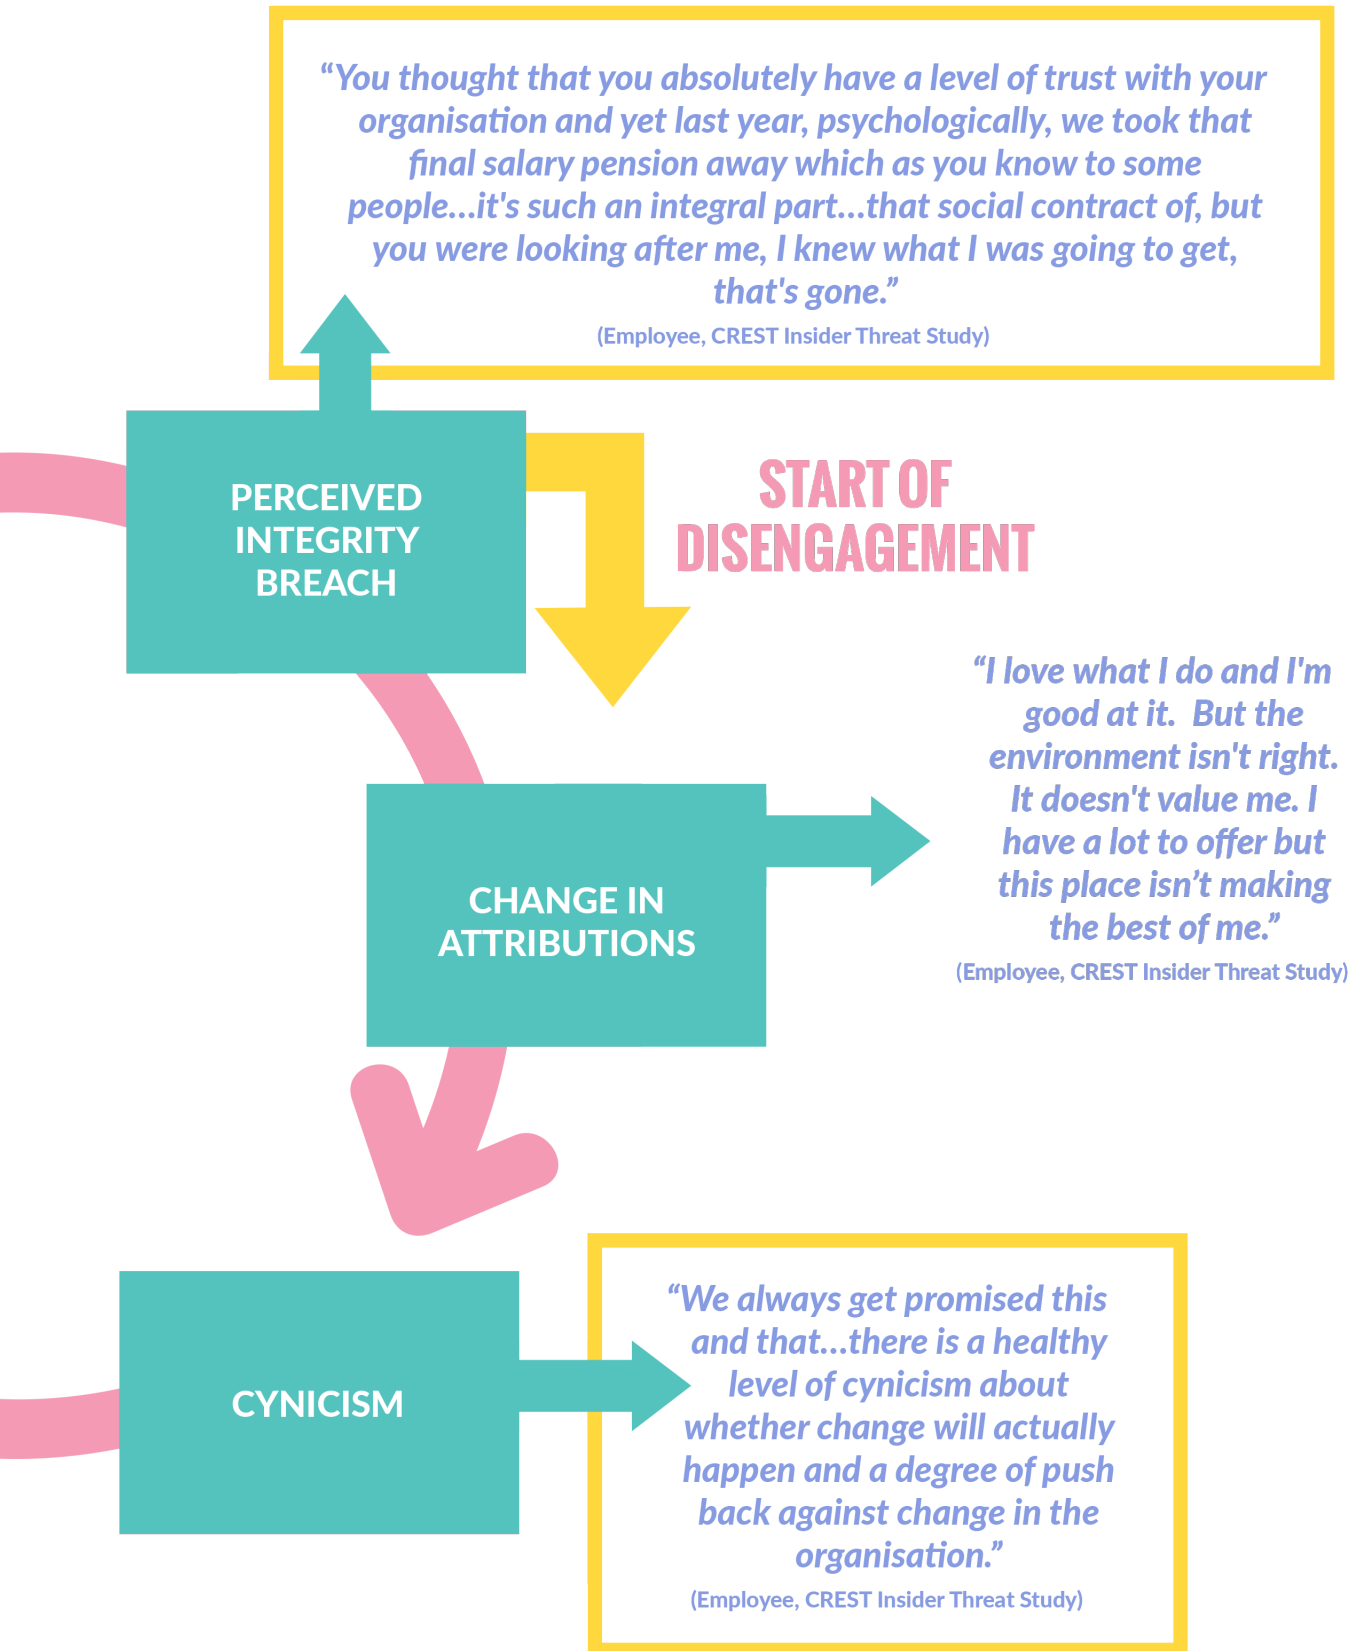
"You thought that you absolutely have a level of trust with your organisation and yet last year, psychologically, we took that final salary pension away which as you know to some people...it's such an integral part...that social contract of, but you were looking after me, I knew what I was going to get, that's gone."
(Employee, CREST Insider Threat Study)

PERCEIVED INTEGRITY BREACH

START OF DISENGAGEMENT

"I love what I do and I'm good at it. But the environment isn't right. It doesn't value me. I have a lot to offer but this place isn't making the best of me."
(Employee, CREST Insider Threat Study)

CHANGE IN ATTRIBUTIONS

CYNICISM

"We always get promised this and that...there is a healthy level of cynicism about whether change will actually happen and a degree of push back against change in the organisation."
(Employee, CREST Insider Threat Study)